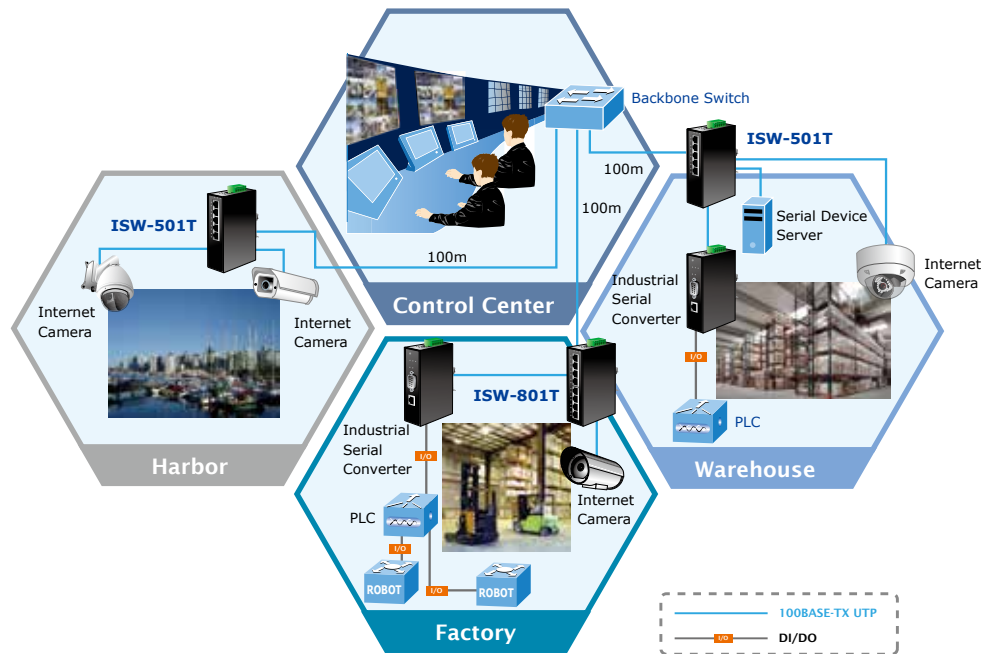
Backbone Switch

ISW-501T

100m

100m

Serial Device Server

Internet Camera

100m

Control Center

ISW-501T

Internet Camera

Internet Camera

Industrial Serial Converter

I/O

PLC

Warehouse

Harbor

ISW-801T

Industrial Serial Converter

I/O

Internet Camera

PLC

I/O

ROBOT

I/O

ROBOT

Factory

100BASE-TX UTP

I/O

DI/DO